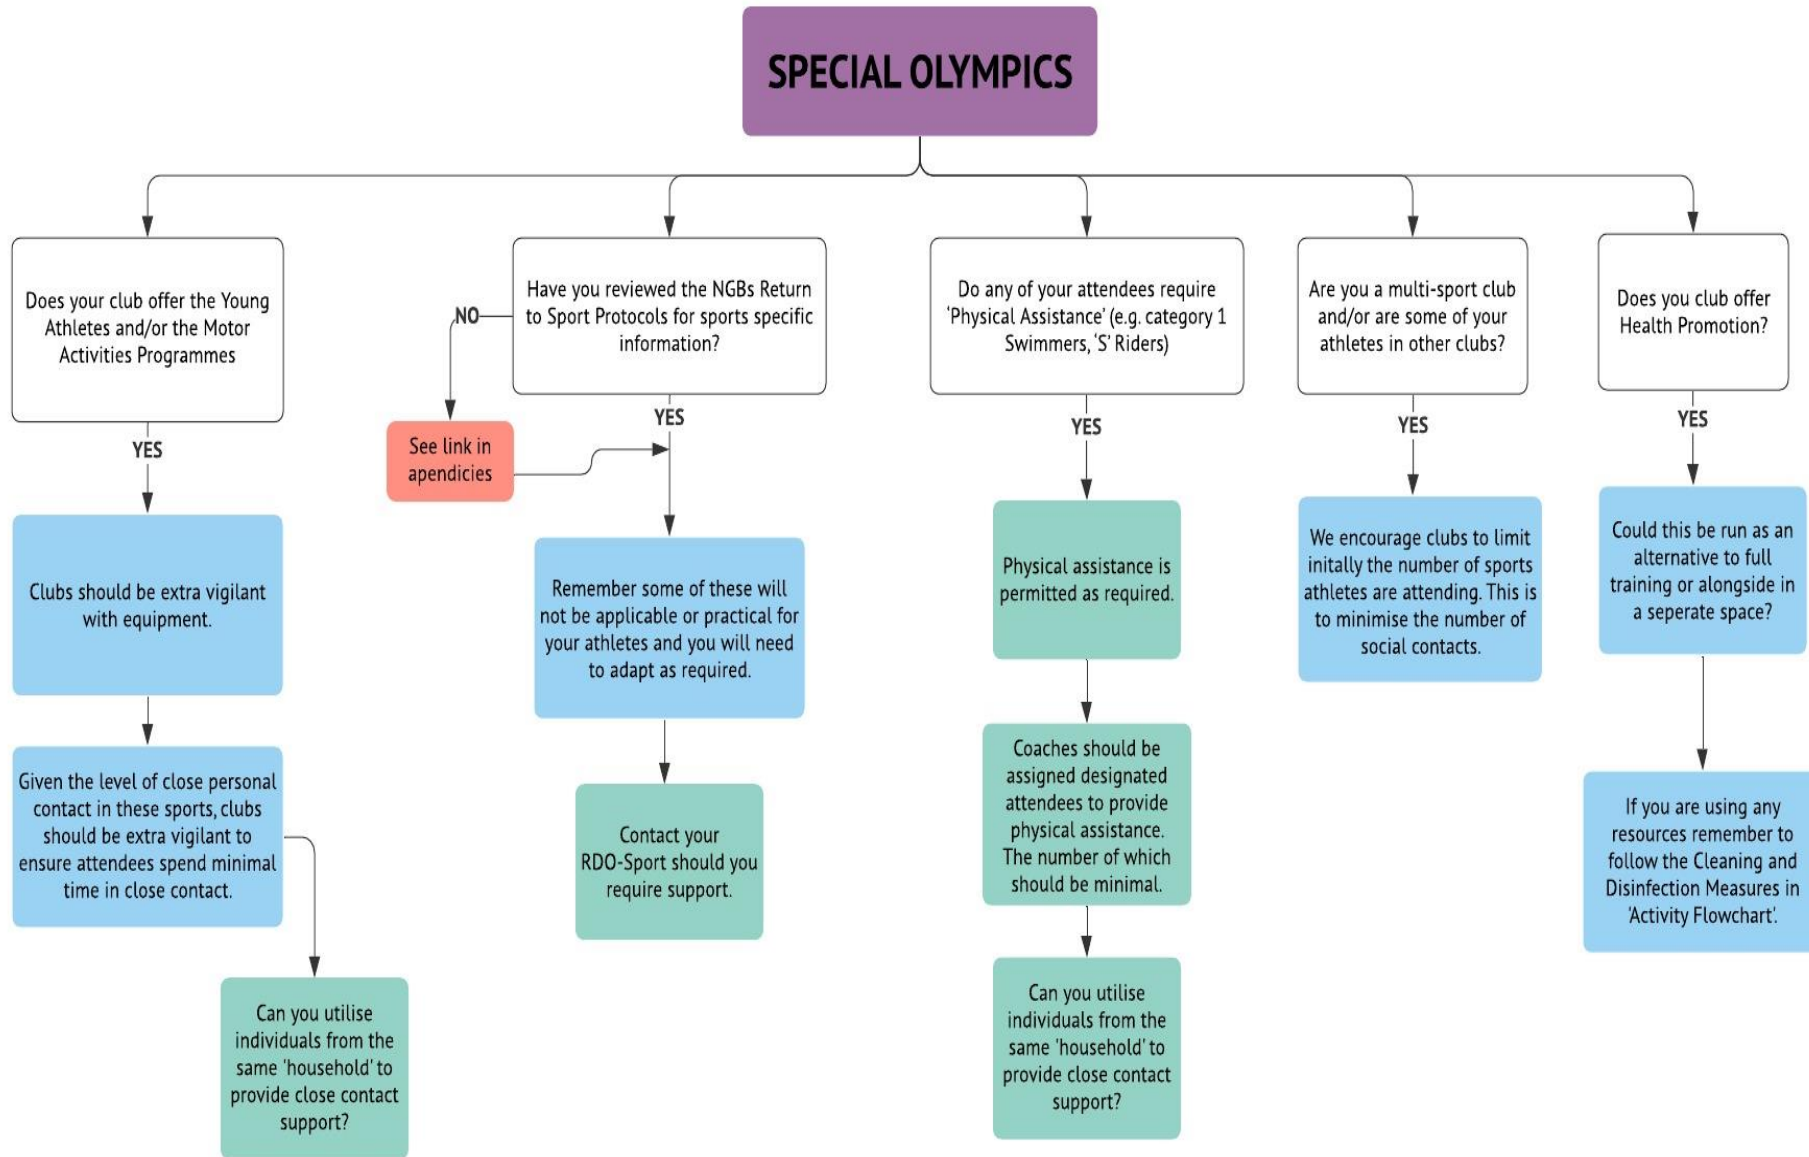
SPECIAL OLYMPICS

Does your club offer the Young Athletes and/or the Motor Activities Programmes

YES

Clubs should be extra vigilant with equipment.

Given the level of close personal contact in these sports, clubs should be extra vigilant to ensure attendees spend minimal time in close contact.

Can you utilise individuals from the same 'household' to provide close contact support?

Have you reviewed the NGBs Return to Sport Protocols for sports specific information?

NO

See link in apendicies

YES

Remember some of these will not be applicable or practical for your athletes and you will need to adapt as required.

Contact your RDO-Sport should you require support.

Do any of your attendees require 'Physical Assistance' (e.g. category 1 Swimmers, 'S' Riders)

YES

Physical assistance is permitted as required.

Coaches should be assigned designated attendees to provide physical assistance. The number of which should be minimal.

Can you utilise individuals from the same 'household' to provide close contact support?

Are you a multi-sport club and/or are some of your athletes in other clubs?

YES

We encourage clubs to limit initally the number of sports athletes are attending. This is to minimise the number of social contacts.

Does you club offer Health Promotion?

YES

Could this be run as an alternative to full training or alongside in a seperate space?

If you are using any resources remember to follow the Cleaning and Disinfection Measures in 'Activity Flowchart'.